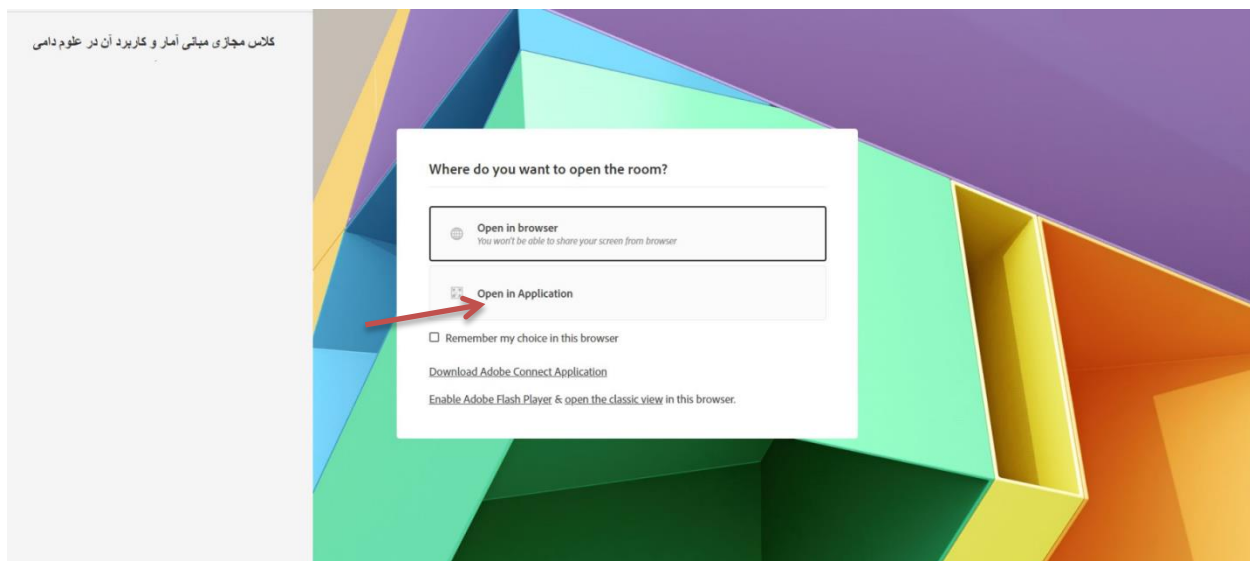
کلاس مجازی مبانی آمار و کاربرد آن در علوم دامی

Where do you want to open the room?

Open in browser
You won't be able to share your screen from browser

Open in Application

Remember my choice in this browser

Download Adobe Connect Application

Enable Adobe Flash Player & open the classic view in this browser.